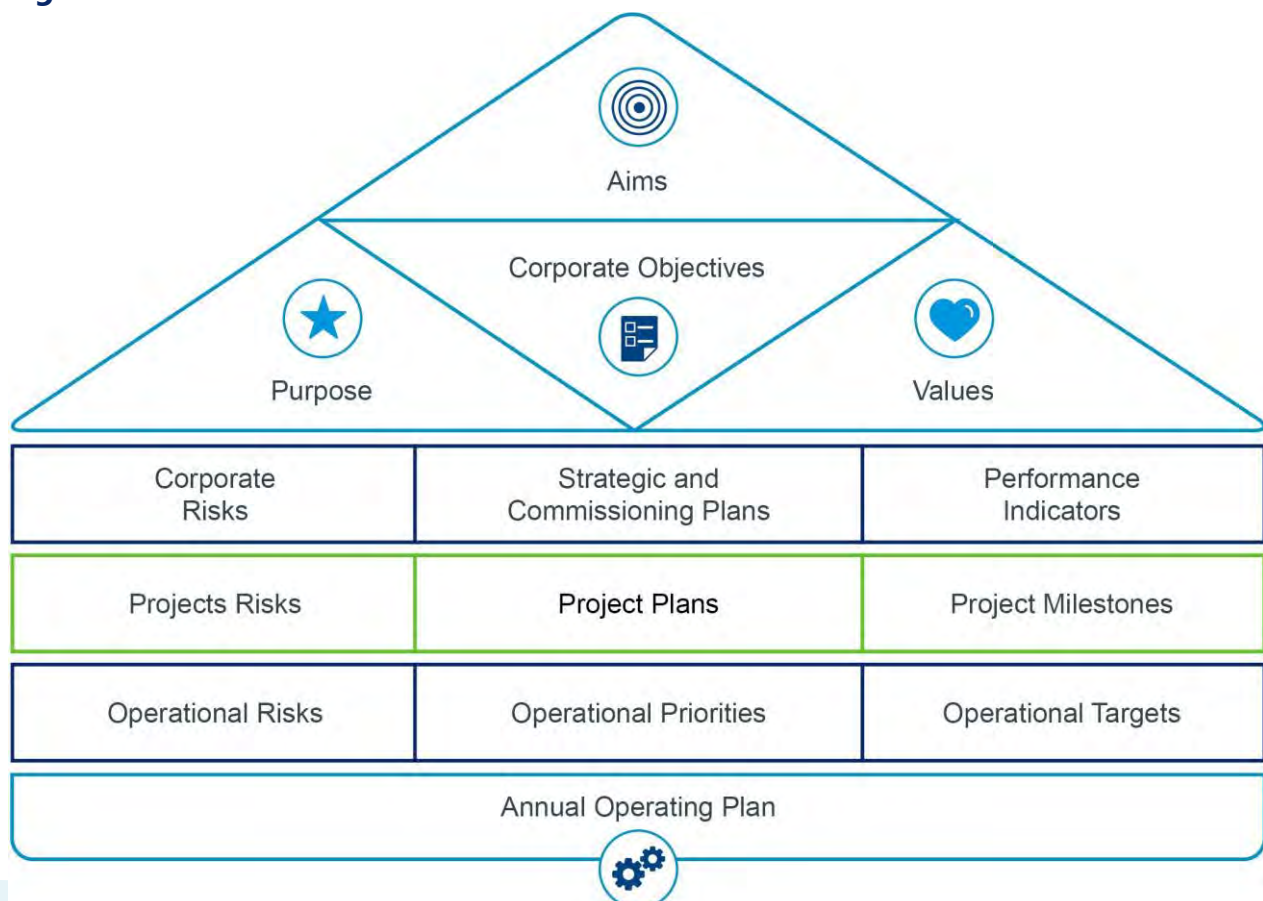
Aims

Corporate Objectives

Purpose

Values

| Corporate Risks | Strategic and Commissioning Plans | Performance Indicators |
|---|---|---|
| Projects Risks | Project Plans | Project Milestones |
| Operational Risks | Operational Priorities | Operational Targets |

Annual Operating Plan